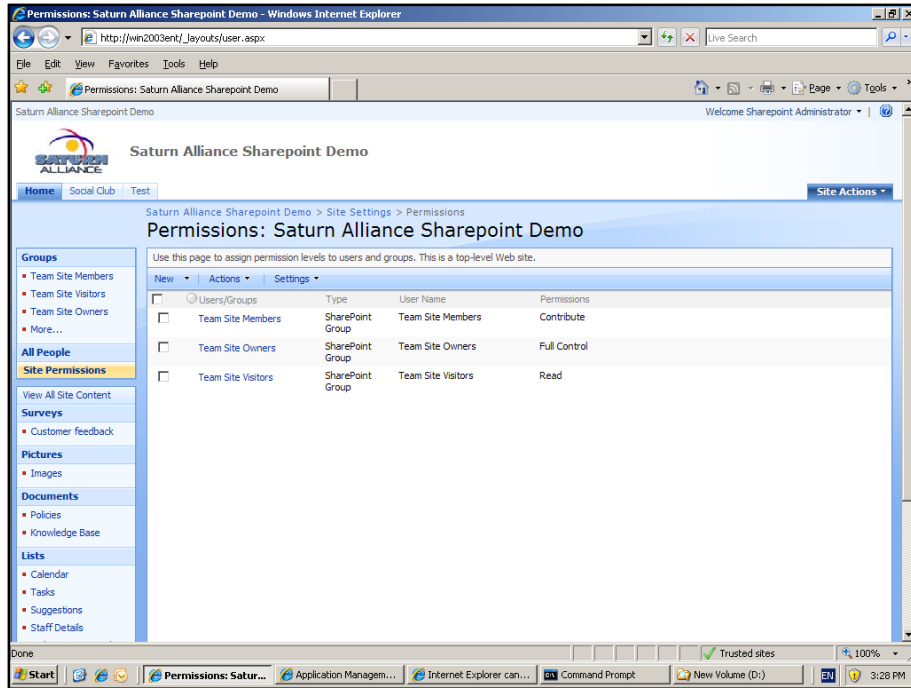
Permissions: Saturn Alliance Sharepoint Demo - Windows Internet Explorer

http://win2003ent/_layouts/user.aspx

Live Search

File Edit View Favorites Tools Help

Permissions: Saturn Alliance Sharepoint Demo

Page ▾ Tools ▾

Saturn Alliance Sharepoint Demo

Welcome Sharepoint Administrator ▾ |

SATURN ALLIANCE

Saturn Alliance Sharepoint Demo

Home Social Club Test

Site Actions ▾

Saturn Alliance Sharepoint Demo > Site Settings > Permissions

Permissions: Saturn Alliance Sharepoint Demo

Groups
• Team Site Members
• Team Site Visitors
• Team Site Owners
• More...

All People

Site Permissions

View All Site Content

Surveys
• Customer feedback

Pictures
• Images

Documents
• Policies
• Knowledge Base

Lists
• Calendar
• Tasks
• Suggestions
• Staff Details

Use this page to assign permission levels to users and groups. This is a top-level Web site.

New ▾ | Actions ▾ | Settings ▾

| | Users/Groups | Type | User Name | Permissions |
|---|---|---|---|---|
| | Team Site Members | SharePoint Group | Team Site Members | Contribute |
| | Team Site Owners | SharePoint Group | Team Site Owners | Full Control |
| | Team Site Visitors | SharePoint Group | Team Site Visitors | Read |

Done

Trusted sites

100%

Start

Permissions: Satur...

Application Managem...

Internet Explorer can...

Command Prompt

New Volume (D:)

EN

3:28 PM